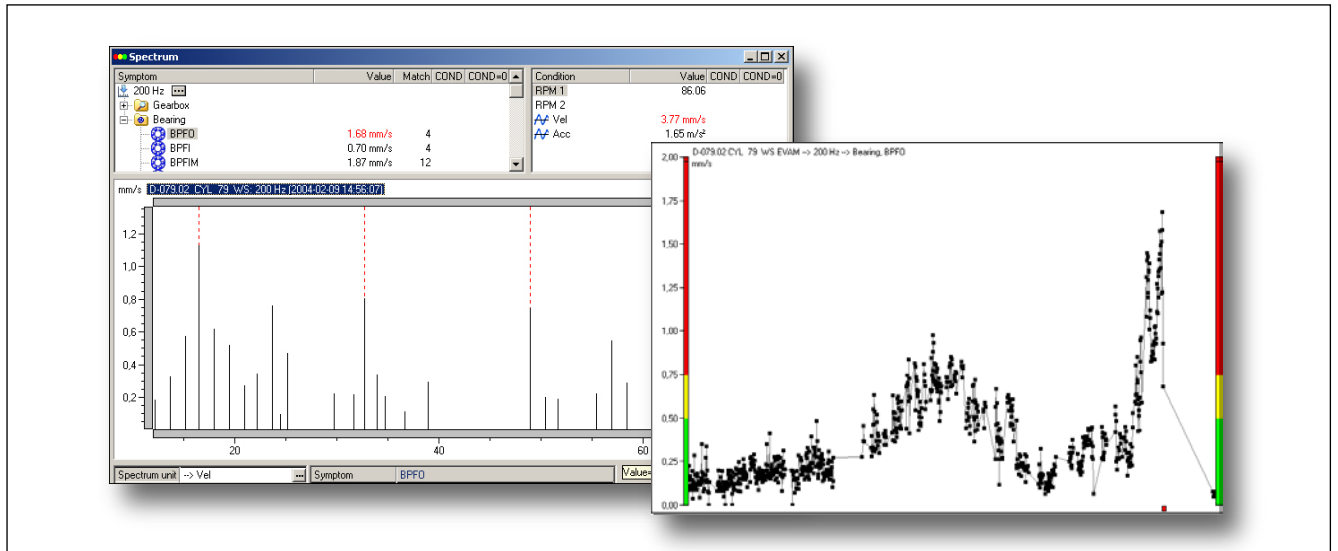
Spectrum

| Symptom | Value | Match | COND | COND=0 |
|---|---|---|---|---|
| 200 Hz | | | | |
| Gearbox | | | | |
| Bearing | | | | |
| BPFO | 1.68 mm/s | 4 | | |
| BPFI | 0.70 mm/s | 4 | | |
| BPFIM | 1.87 mm/s | 12 | | |

| Condition | Value | COND | COND=0 |
|---|---|---|---|
| RPM 1 | 86.06 | | |
| RPM 2 | | | |
| Vel | 3.77 mm/s | | |
| Acc | 1.65 m/s² | | |

mm/s D-079.02 CYL 79 WS 200 Hz (2004-02-09 14:56:07)

1,2
1,0
0,8
0,6
0,4
0,2

20
40
60

Spectrum unit --> Vel
Symptom BPFO
Value=

D-079.02 CYL 79 WS EVAM --> 200 Hz --> Bearing, BPFO
mm/s

2,00
1,75
1,50
1,25
1,00
0,75
0,50
0,25
0,00